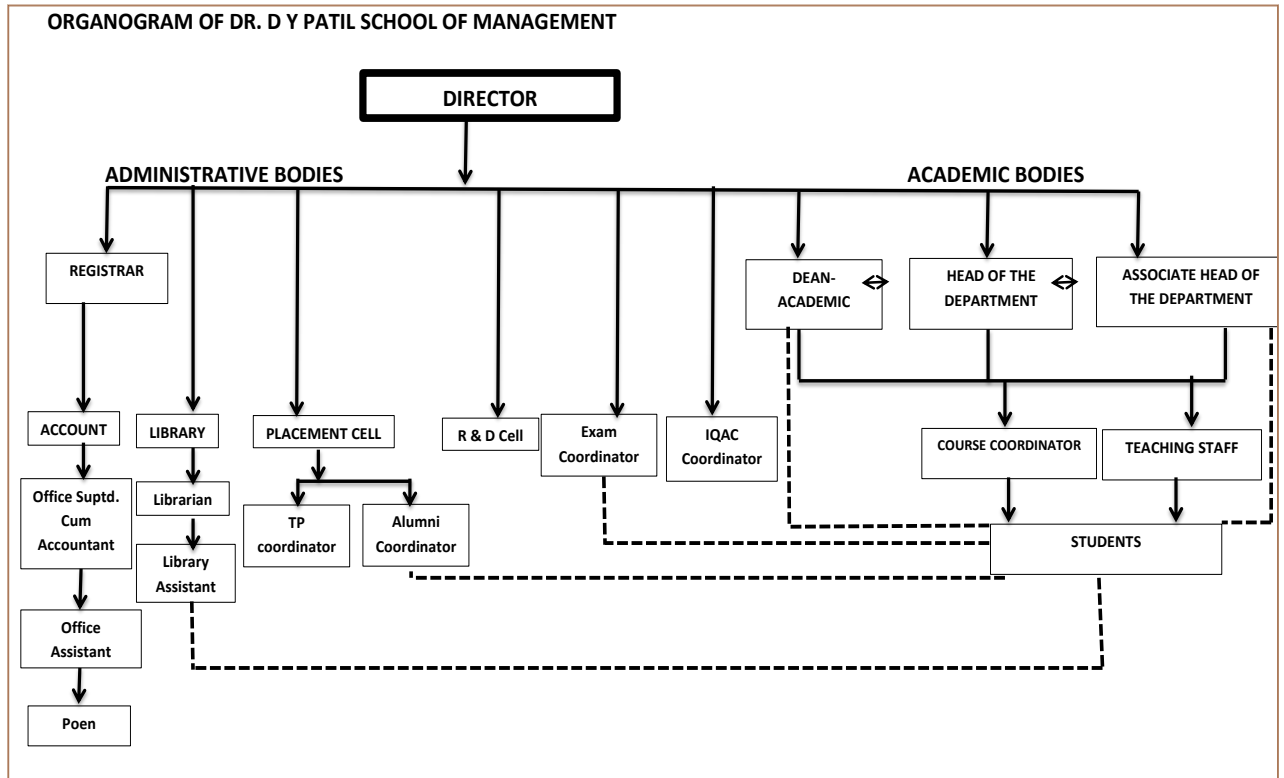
ORGANOGRAM OF DR. D Y PATIL SCHOOL OF MANAGEMENT

DIRECTOR

ADMINISTRATIVE BODIES

ACADEMIC BODIES

REGISTRAR

ACCOUNT

Office Suptd. Cum Accountant

Office Assistant

Poen

LIBRARY

Librarian

Library Assistant

PLACEMENT CELL

TP coordinator

Alumni Coordinator

R & D Cell

Exam Coordinator

IQAC Coordinator

DEAN-ACADEMIC

HEAD OF THE DEPARTMENT

ASSOCIATE HEAD OF THE DEPARTMENT

COURSE COORDINATOR

TEACHING STAFF

STUDENTS